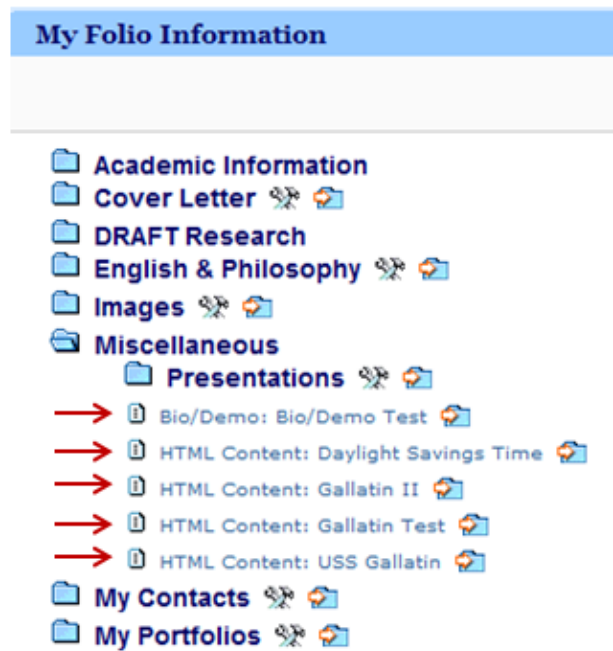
My Folio Information

Academic Information
Cover Letter
DRAFT Research
English & Philosophy
Images
Miscellaneous
Presentations
Bio/Demo: Bio/Demo Test
HTML Content: Daylight Savings Time
HTML Content: Gallatin II
HTML Content: Gallatin Test
HTML Content: USS Gallatin
My Contacts
My Portfolios